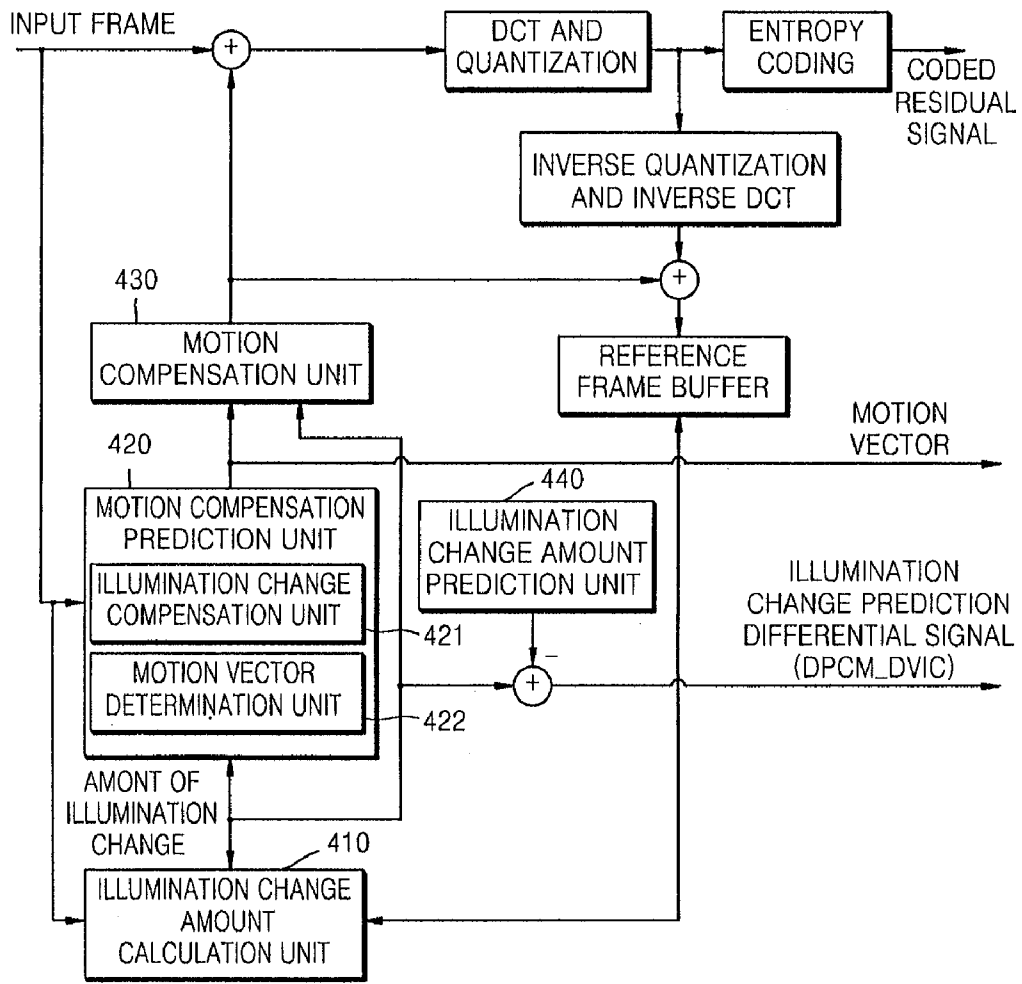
INPUT FRAME

+

DCT AND QUANTIZATION

ENTROPY CODING

CODED RESIDUAL SIGNAL

INVERSE QUANTIZATION AND INVERSE DCT

+

430

MOTION COMPENSATION UNIT

REFERENCE FRAME BUFFER

MOTION VECTOR

420

MOTION COMPENSATION PREDICTION UNIT

440

ILLUMINATION CHANGE AMOUNT PREDICTION UNIT

ILLUMINATION CHANGE COMPENSATION UNIT

421

ILLUMINATION CHANGE PREDICTION DIFFERENTIAL SIGNAL (DPCM_DVIC)

−

+

MOTION VECTOR DETERMINATION UNIT

422

AMONT OF ILLUMINATION CHANGE

410

ILLUMINATION CHANGE AMOUNT CALCULATION UNIT